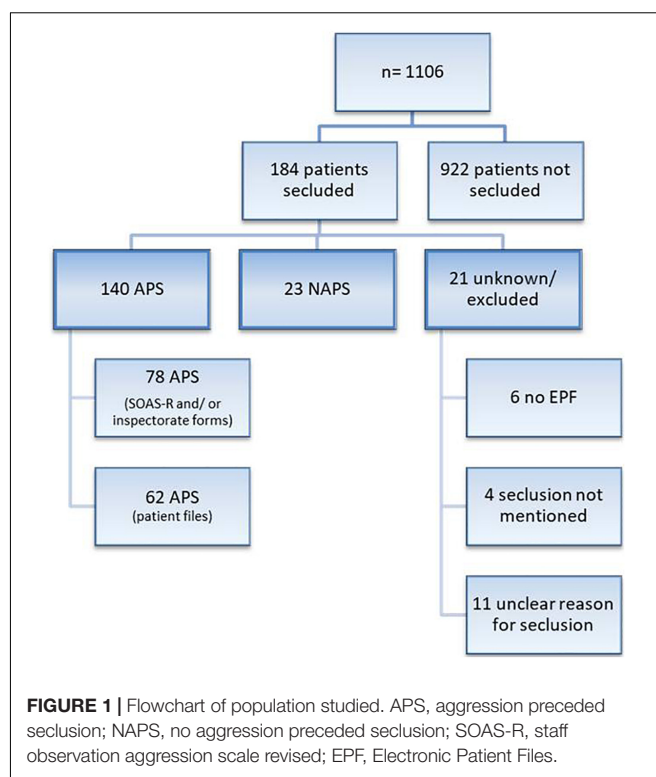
n= 1106

184 patients secluded

922 patients not secluded

140 APS

23 NAPS

21 unknown/ excluded

78 APS
(SOAS-R and/ or inspectorate forms)

62 APS
(patient files)

6 no EPF

4 seclusion not mentioned

11 unclear reason for seclusion

**FIGURE 1 |** Flowchart of population studied. APS, aggression preceded seclusion; NAPS, no aggression preceded seclusion; SOAS-R, staff observation aggression scale revised; EPF, Electronic Patient Files.